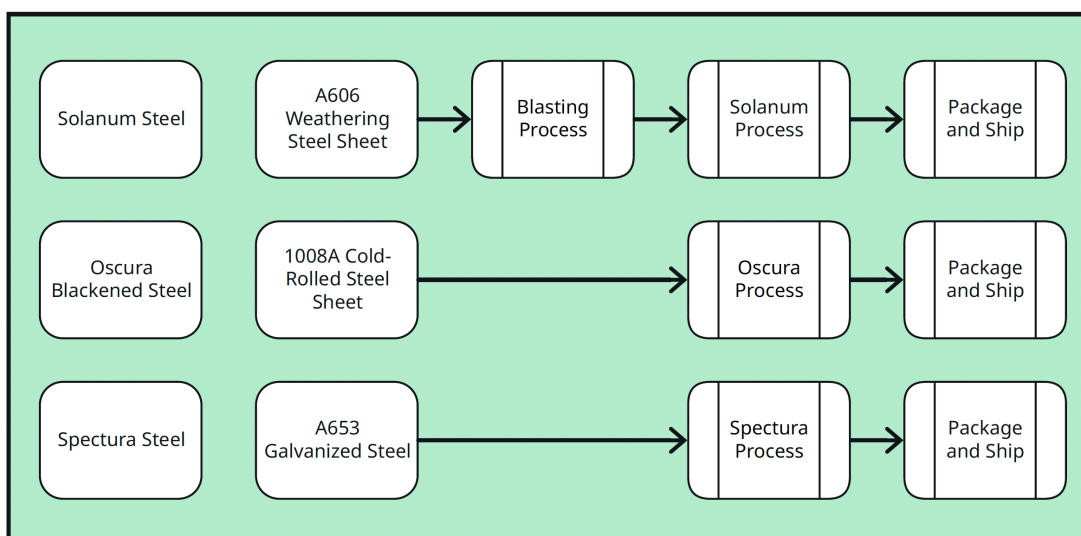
Solanum Steel

A606 Weathering Steel Sheet

Blasting Process

Solanum Process

Package and Ship

Oscura Blackened Steel

1008A Cold-Rolled Steel Sheet

Oscura Process

Package and Ship

Spectura Steel

A653 Galvanized Steel

Spectura Process

Package and Ship